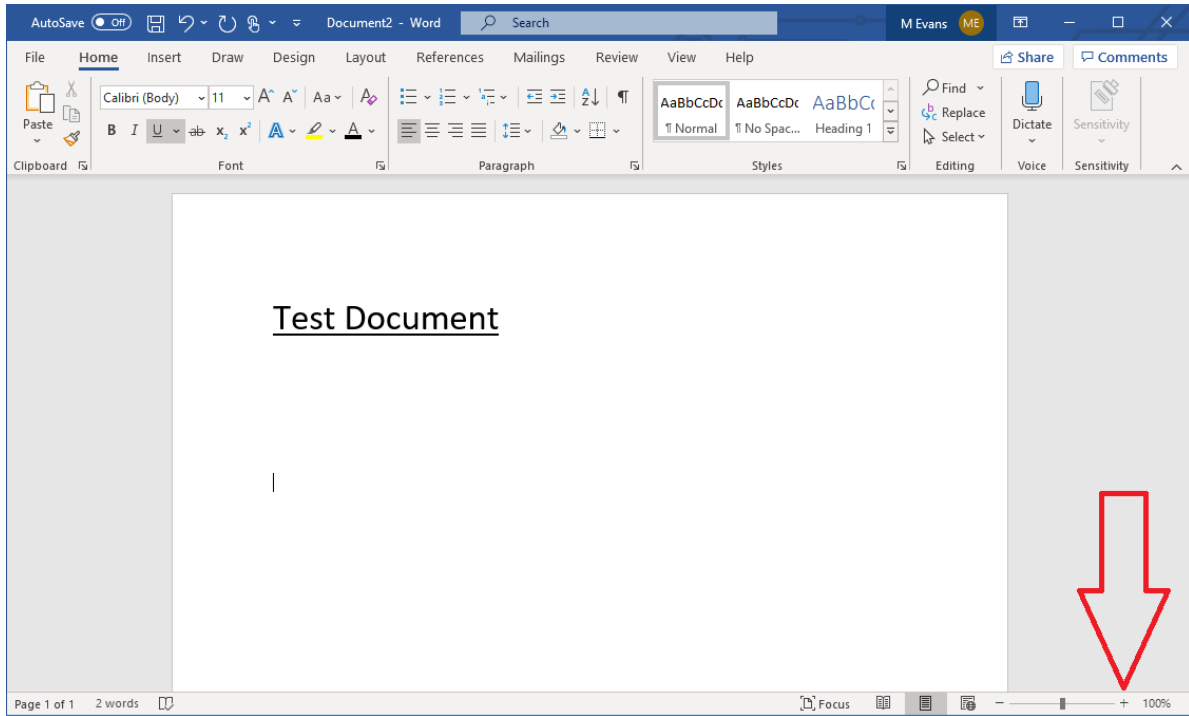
AutoSave Off Document2 - Word Search M Evans ME

File Home Insert Draw Design Layout References Mailings Review View Help Share Comments

Paste
Calibri (Body) 11 Aa
B I U ab $x_2$ $x^2$ A A
AaBbCcDc ¶ Normal
AaBbCcDc ¶ No Spac...
AaBbC Heading 1
Find Replace Select
Dictate
Sensitivity

Clipboard Font Paragraph Styles Editing Voice Sensitivity

Test Document

Page 1 of 1 2 words Focus − + 100%